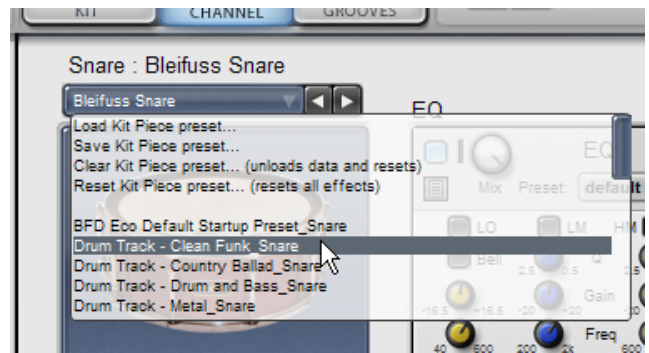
KIT CHANNEL GROOVES

Snare : Bleifuss Snare

Bleifuss Snare

EQ

Load Kit Piece preset...
Save Kit Piece preset...
Clear Kit Piece preset... (unloads data and resets)
Reset Kit Piece preset... (resets all effects)

BFD Eco Default Startup Preset_Snare
Drum Track - Clean Funk_Snare
Drum Track - Country Ballad_Snare
Drum Track - Drum and Bass_Snare
Drum Track - Metal_Snare

EQ
Mix Preset: default
LO LM HM
Bell Q
2.5 0.5 2.5
Gain
-16.5 +16.5 -20 +20
Freq
40 600 200 2k 600